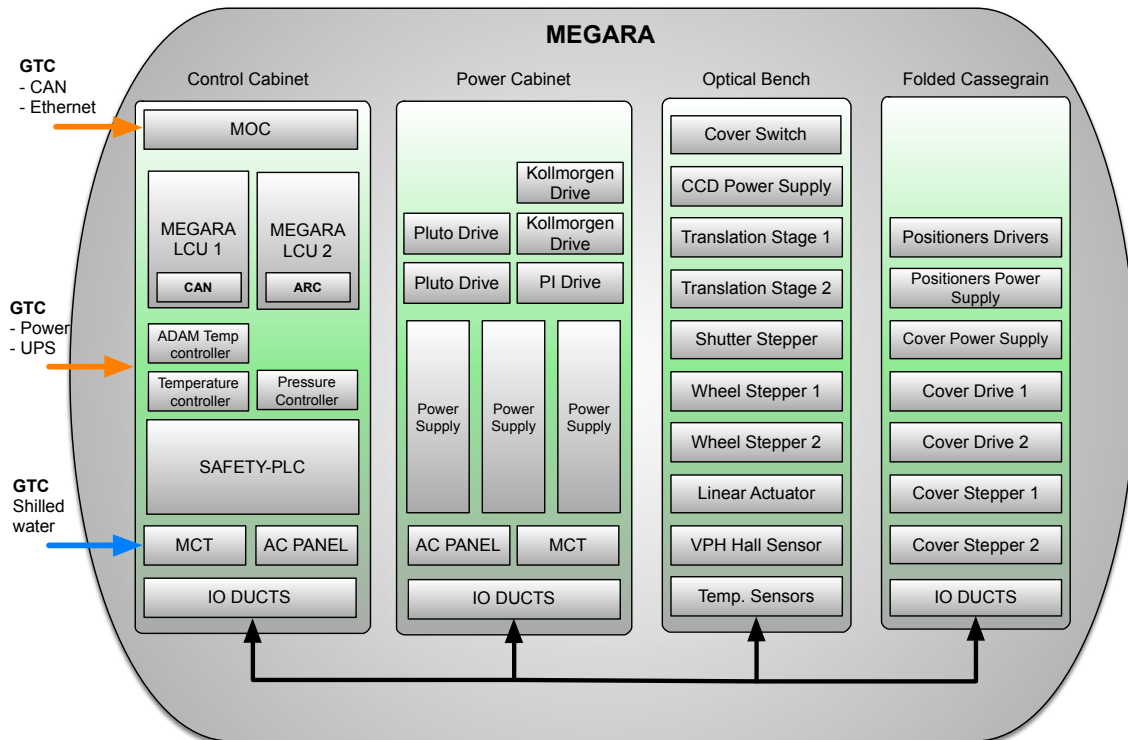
MEGARA

GTC
- CAN
- Ethernet

GTC
- Power
- UPS

GTC
Shilled water

Control Cabinet

MOC

MEGARA LCU 1

CAN

MEGARA LCU 2

ARC

ADAM Temp controller

Temperature controller

Pressure Controller

SAFETY-PLC

MCT

AC PANEL

IO DUCTS

Power Cabinet

Kollmorgen Drive

Pluto Drive

Kollmorgen Drive

Pluto Drive

PI Drive

Power Supply

Power Supply

Power Supply

AC PANEL

MCT

IO DUCTS

Optical Bench

Cover Switch

CCD Power Supply

Translation Stage 1

Translation Stage 2

Shutter Stepper

Wheel Stepper 1

Wheel Stepper 2

Linear Actuator

VPH Hall Sensor

Temp. Sensors

Folded Cassegrain

Positioners Drivers

Positioners Power Supply

Cover Power Supply

Cover Drive 1

Cover Drive 2

Cover Stepper 1

Cover Stepper 2

IO DUCTS